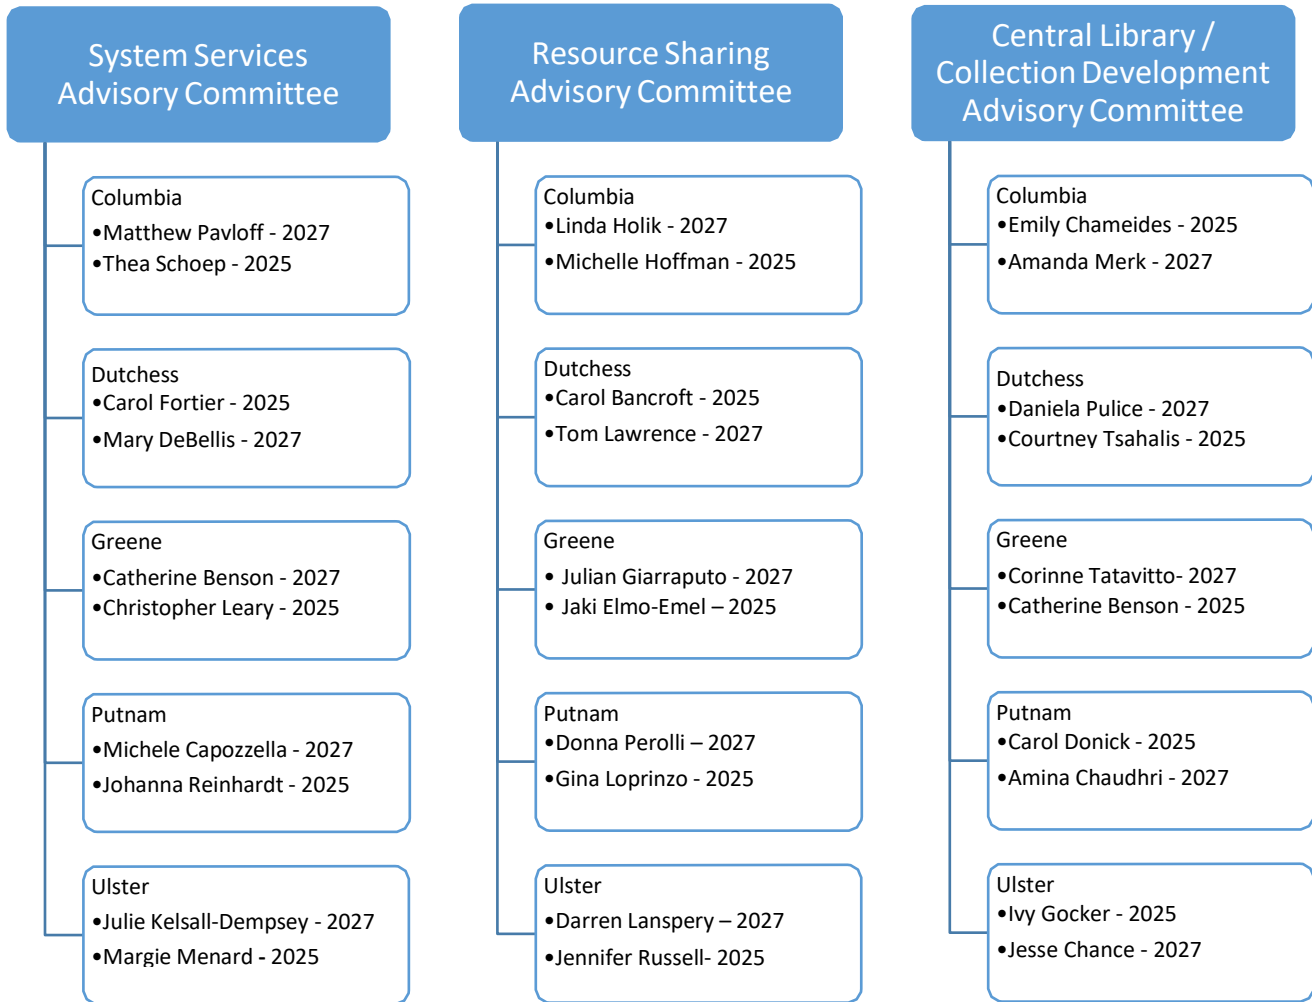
System Services Advisory Committee

Columbia
•Matthew Pavloff - 2027
•Thea Schoep - 2025

Dutchess
•Carol Fortier - 2025
•Mary DeBellis - 2027

Greene
•Catherine Benson - 2027
•Christopher Leary - 2025

Putnam
•Michele Capozzella - 2027
•Johanna Reinhardt - 2025

Ulster
•Julie Kelsall-Dempsey - 2027
•Margie Menard - 2025

Resource Sharing Advisory Committee

Columbia
•Linda Holik - 2027
•Michelle Hoffman - 2025

Dutchess
•Carol Bancroft - 2025
•Tom Lawrence - 2027

Greene
• Julian Giarraputo - 2027
• Jaki Elmo-Emel – 2025

Putnam
•Donna Perolli – 2027
•Gina Loprinzo - 2025

Ulster
•Darren Lanspery – 2027
•Jennifer Russell- 2025

Central Library / Collection Development Advisory Committee

Columbia
•Emily Chameides - 2025
•Amanda Merk - 2027

Dutchess
•Daniela Pulice - 2027
•Courtney Tsahalis - 2025

Greene
•Corinne Tatavitto- 2027
•Catherine Benson - 2025

Putnam
•Carol Donick - 2025
•Amina Chaudhri - 2027

Ulster
•Ivy Gocker - 2025
•Jesse Chance - 2027